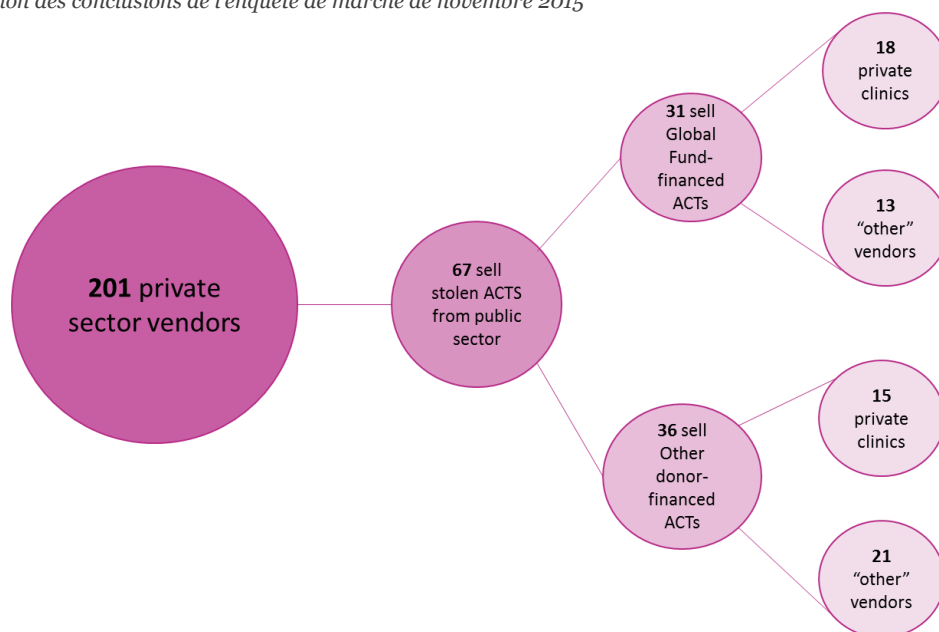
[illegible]ion des conclusions de l'enquête de marché de novembre 2015

**201** private sector vendors

**67** sell stolen ACTS from public sector

**31** sell Global Fund-financed ACTs

**18** private clinics

**13** "other" vendors

**36** sell Other donor-financed ACTs

**15** private clinics

**21** "other" vendors